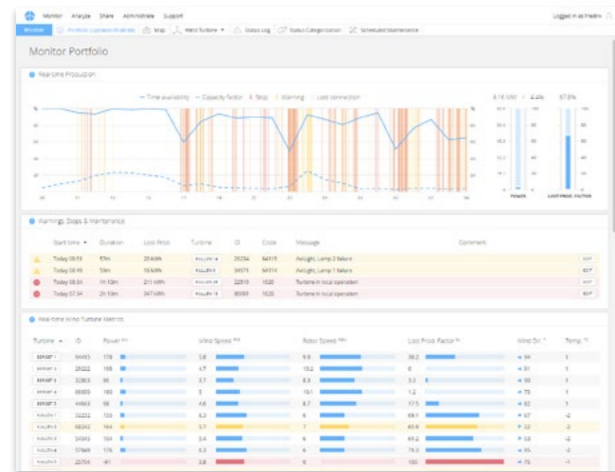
Monitor Analyze Share Administrate Support

Logged in as Fredrik

Monitor Portfolio Dashboard Map Wind Turbine Status Log Status Categorization Scheduled Maintenance

Monitor Portfolio

Real-time Production

Time availability Capacity factor Stop Warning Lost connection

Warnings, Stops & Maintenance

| Start time | Duration | Lost Prod. | Turbine | ID | Code | Message | Comment |
|---|---|---|---|---|---|---|---|
| Today 08:59 | 52m | 20 kWh | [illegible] | 25294 | 84315 | AviLight, Lamp 2 failure | |
| Today 08:49 | 59m | 16 kWh | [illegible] | 34575 | 84314 | AviLight, Lamp 1 failure | |
| Today 08:04 | 1h 10m | 211 kWh | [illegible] | 22810 | 1020 | Turbine in local operation | |
| Today 07:34 | 2h 10m | 347 kWh | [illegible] | 80069 | 1020 | Turbine in local operation | |

Real-time Wind Turbine Metrics

| Turbine | ID | Power | Wind Speed | Rotor Speed | Lost Prod. Factor | Wind Dir. | Temp. |
|---|---|---|---|---|---|---|---|
| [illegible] | 84455 | 178 | 5.8 | 9.9 | 38.2 | 94 | 5 |
| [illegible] | 28022 | 168 | 4.7 | 10.2 | 0 | 91 | 5 |
| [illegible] | 32363 | 90 | 3.7 | 8.9 | 3.1 | 90 | 5 |
| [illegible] | 66899 | 180 | 5 | 10.1 | 1.2 | 79 | 5 |
| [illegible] | 44963 | 98 | 4.6 | 8.7 | 17.5 | 82 | 5 |
| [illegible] | 32232 | 153 | 6.2 | 6 | 68.1 | 67 | -2 |
| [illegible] | 86242 | 164 | 5.7 | 7 | 65.9 | 53 | -2 |
| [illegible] | 33395 | 164 | 5.4 | 6 | 65.2 | 59 | -2 |
| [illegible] | 57949 | 176 | 6.3 | 6 | 75.3 | 55 | -2 |
| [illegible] | 22701 | -81 | 3.8 | 0 | 100 | 70 | -2 |